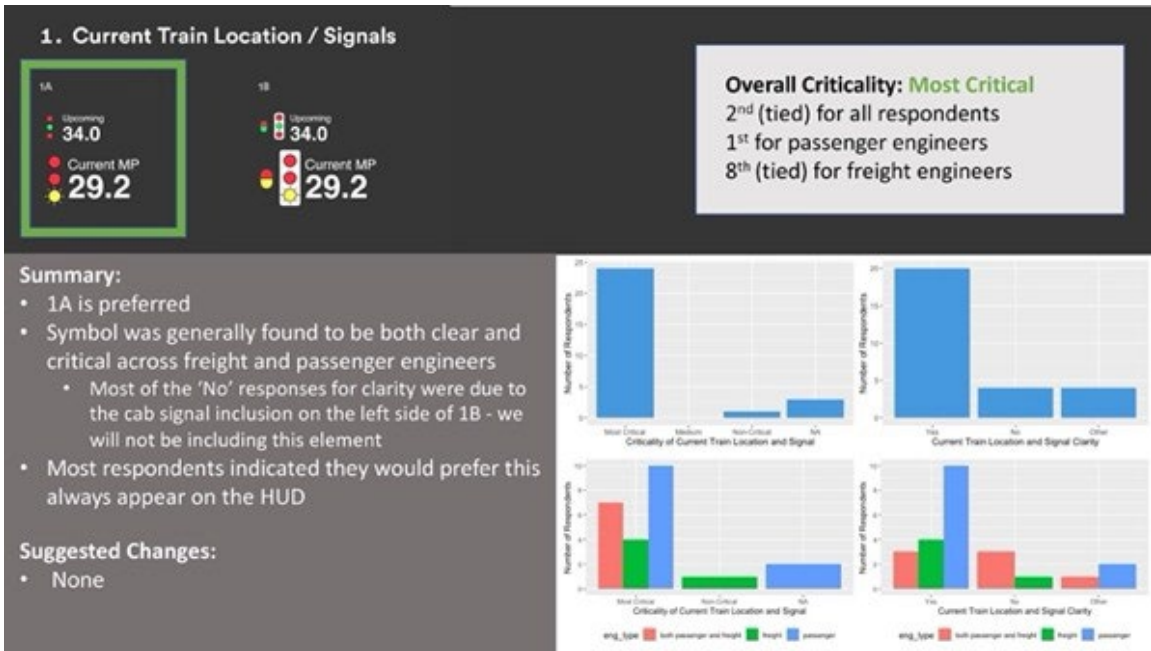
1. Current Train Location / Signals

1A

Upcoming
34.0
Current MP
29.2

1B

Upcoming
34.0
Current MP
29.2

Overall Criticality: Most Critical
2nd (tied) for all respondents
1st for passenger engineers
8th (tied) for freight engineers

Summary:
• 1A is preferred
• Symbol was generally found to be both clear and critical across freight and passenger engineers
• Most of the 'No' responses for clarity were due to the cab signal inclusion on the left side of 1B - we will not be including this element
• Most respondents indicated they would prefer this always appear on the HUD

Suggested Changes:
• None

Number of Respondents
Most Critical Medium Non-Critical NA
Criticality of Current Train Location and Signal

Number of Respondents
Yes No Other
Current Train Location and Signal Clarity

Number of Respondents
Most Critical Non-Critical NA
Criticality of Current Train Location and Signal

Number of Respondents
Yes No Other
Current Train Location and Signal Clarity

eng_type both passenger and freight freight passenger

eng_type both passenger and freight freight passenger